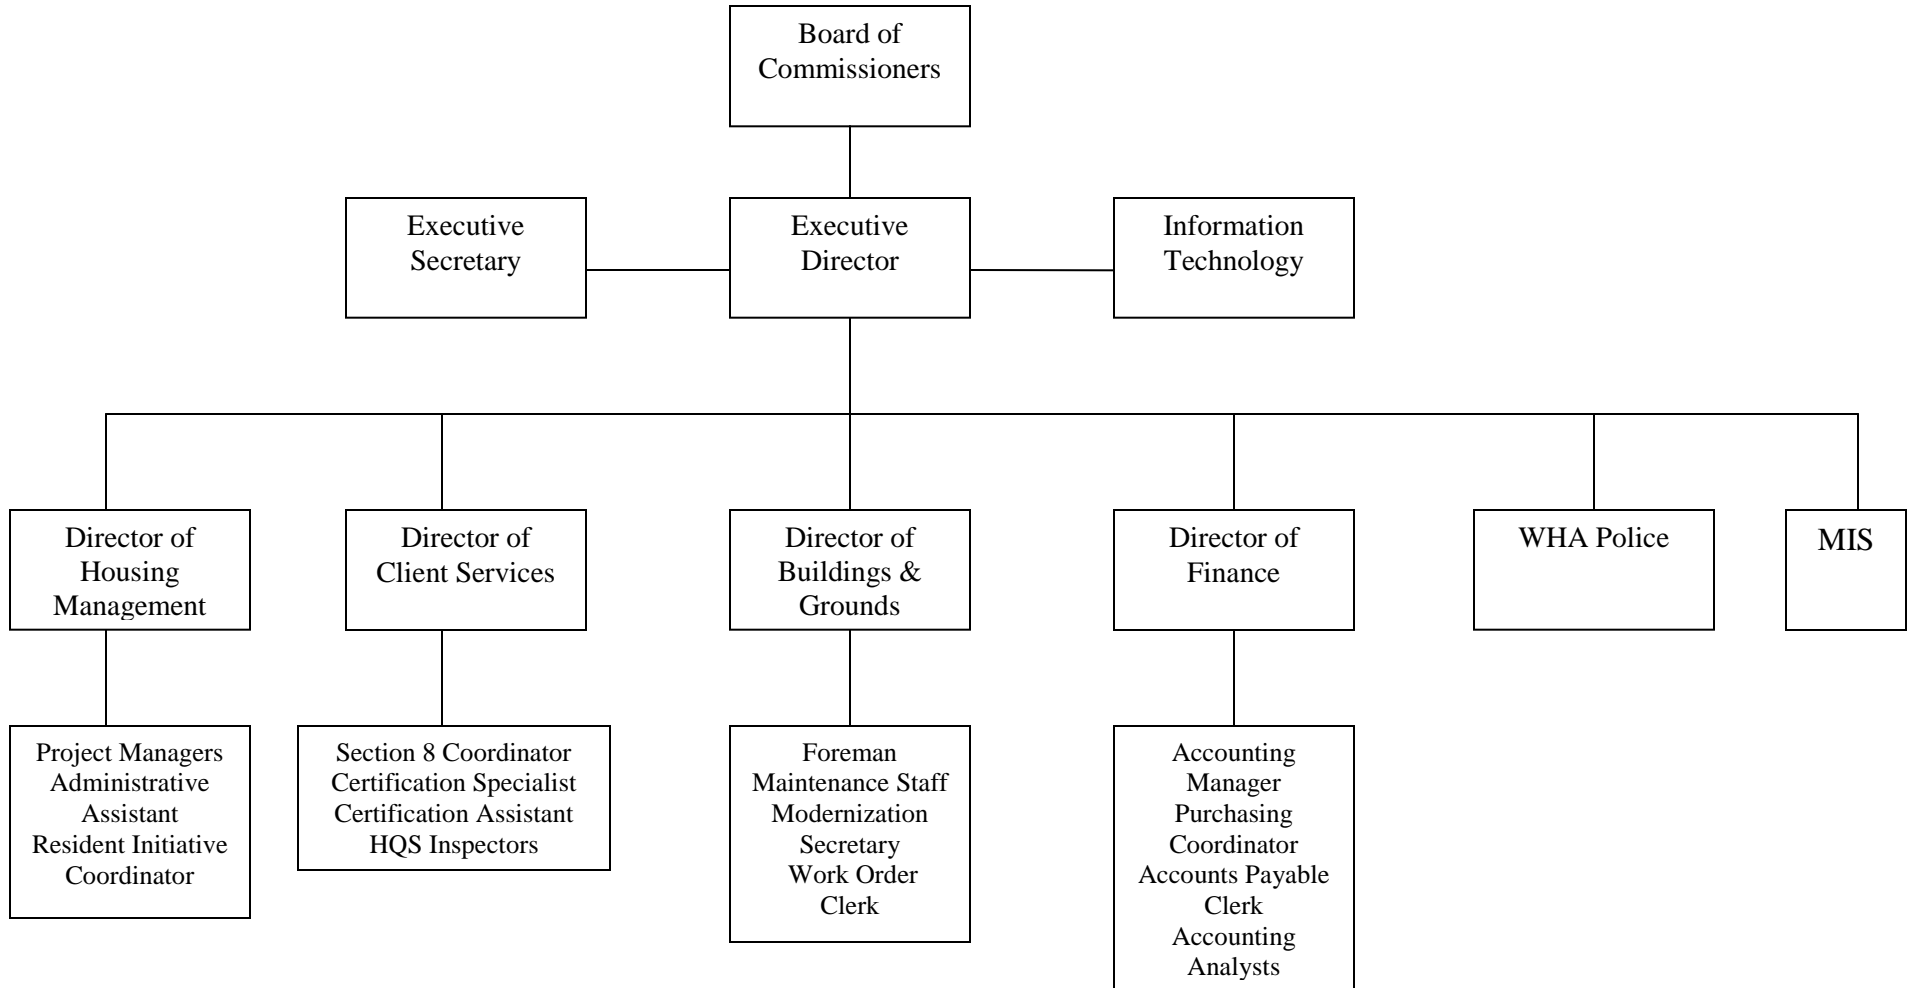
Board of Commissioners

Executive Secretary

Executive Director

Information Technology

Director of Housing Management

Director of Client Services

Director of Buildings & Grounds

Director of Finance

WHA Police

MIS

Project Managers
Administrative Assistant
Resident Initiative Coordinator

Section 8 Coordinator
Certification Specialist
Certification Assistant
HQS Inspectors

Foreman
Maintenance Staff
Modernization Secretary
Work Order Clerk

Accounting Manager
Purchasing Coordinator
Accounts Payable Clerk
Accounting Analysts